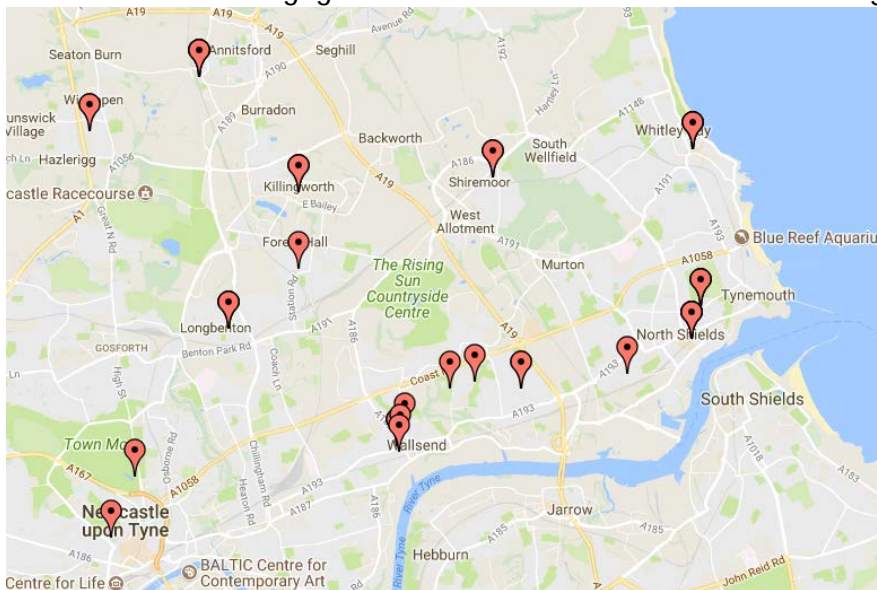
A19
A19
Avenue Rd
Seaton Burn
Annitsford
Seghill
A190
A19
A192
A193
Wi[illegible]pen
Burradon
unswick Village
A189
Hartley Ln
A1148
Whitley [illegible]
Backworth
South Wellfield
Hazlerigg
A1056
A186
Shiremoor
castle Racecourse
Killingworth
E Bailey
A19
A191
Great N Rd
A1
West Allotment
Fore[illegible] Hall
A191
A193
Blue Reef Aquariu
The Rising Sun Countryside Centre
Murton
A1058
A188
Tynemouth
Longbenton
A191
A186
North Shields
GOSFORTH
Benton Park Rd
Coach Ln
Coast Rd
A19
A193
Ln
High St
A193
South Shields
Town Mo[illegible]
Osborne Rd
Chillingham Rd
Wallsend
A1018
A167
A1058
Heaton Rd
A193
A187
A186
River Tyne
A183
Ne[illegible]castle upon Tyne
Jarrow
A185
A186
A186
Hebburn
BALTIC Centre for Contemporary Art
A185
Centre for Life
John Reid Rd